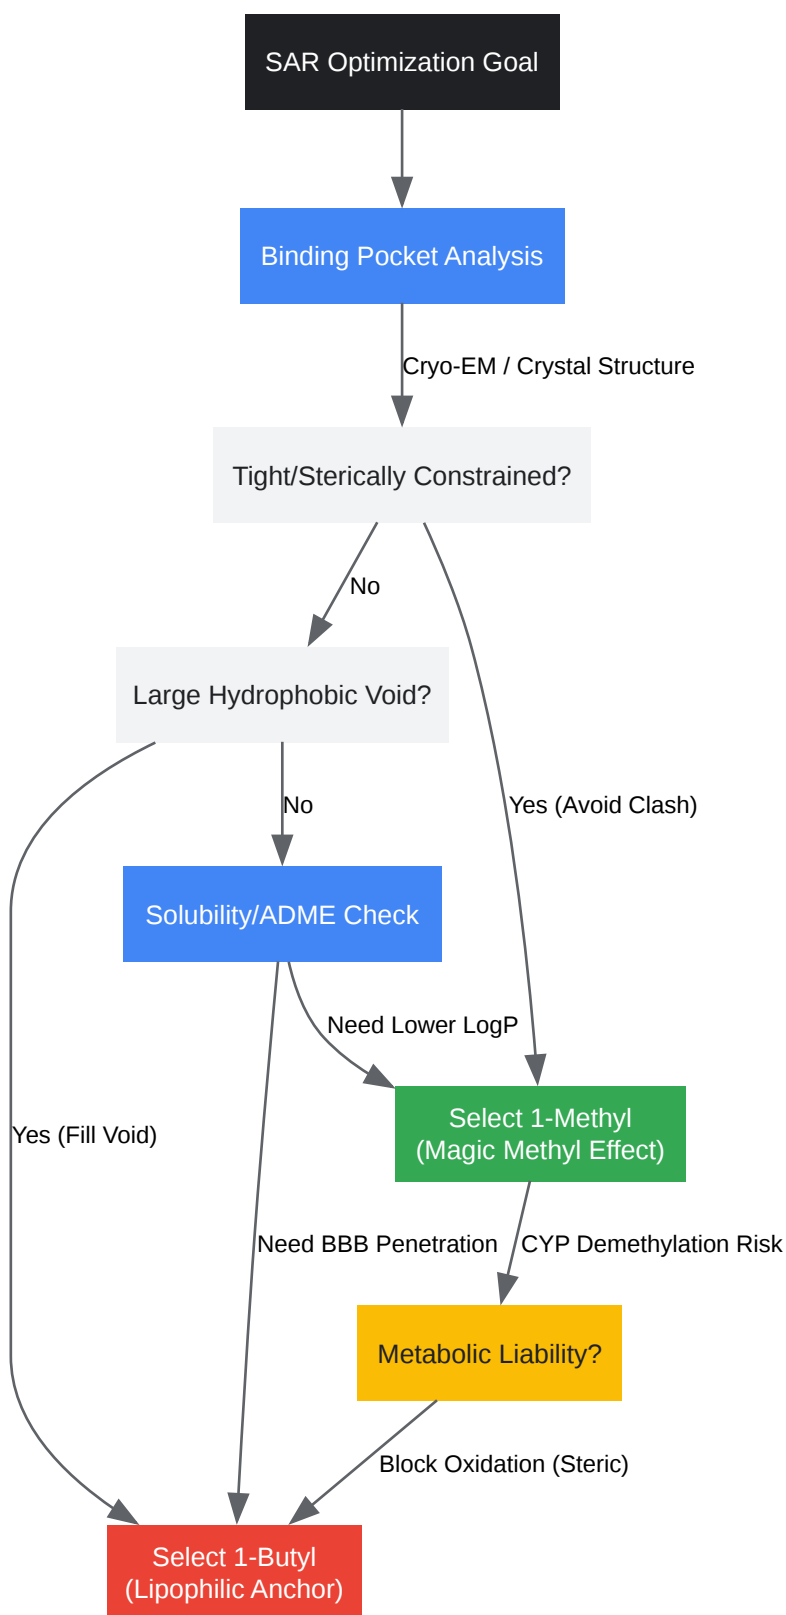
SAR Optimization Goal

Binding Pocket Analysis

Cryo-EM / Crystal Structure

Tight/Sterically Constrained?

No

Large Hydrophobic Void?

Yes (Avoid Clash)

No

Solubility/ADME Check

Need Lower LogP

Yes (Fill Void)

Select 1-Methyl
(Magic Methyl Effect)

Need BBB Penetration

CYP Demethylation Risk

Metabolic Liability?

Block Oxidation (Steric)

Select 1-Butyl
(Lipophilic Anchor)